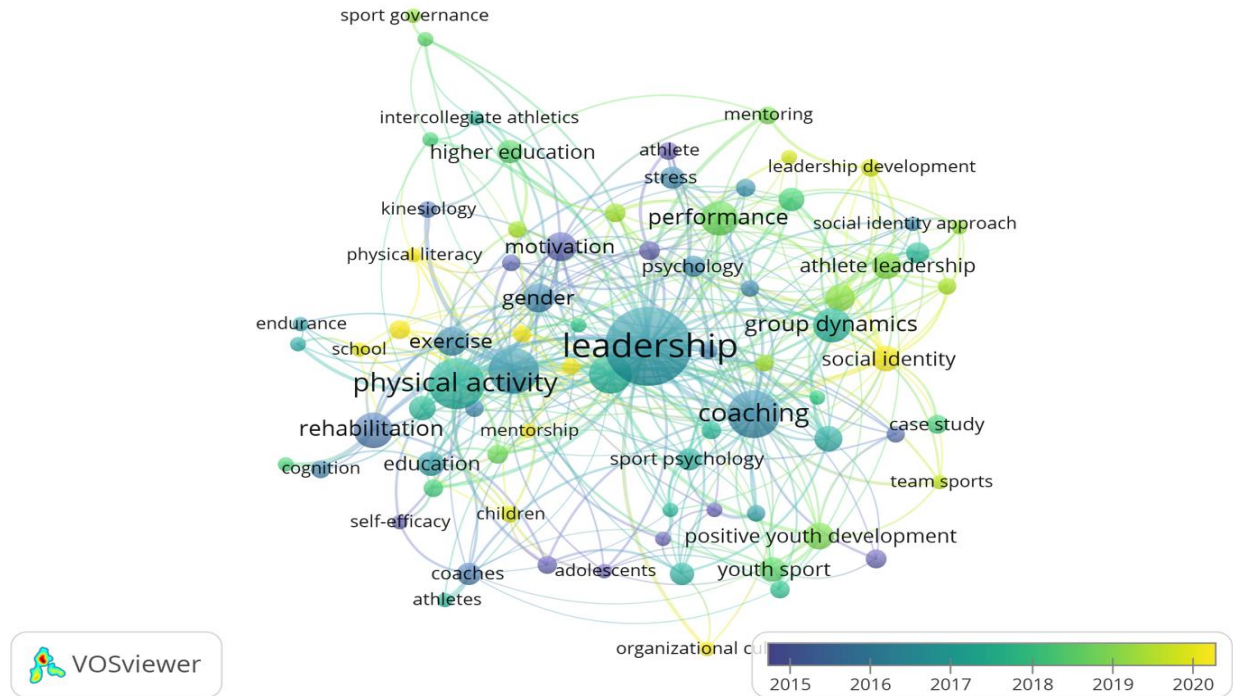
sport governance

intercollegiate athletics

mentoring

higher education

athlete

leadership development

stress

kinesiology

performance

social identity approach

motivation

physical literacy

psychology

athlete leadership

gender

endurance

group dynamics

leadership

school

exercise

social identity

physical activity

coaching

rehabilitation

case study

mentorship

sport psychology

cognition

education

team sports

self-efficacy

children

positive youth development

coaches

adolescents

youth sport

athletes

organizational cu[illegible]

VOSviewer

2015 2016 2017 2018 2019 2020